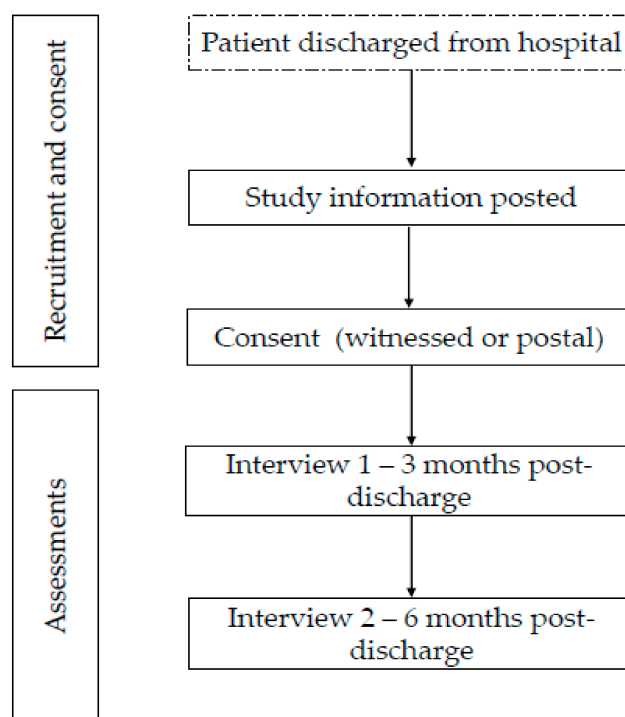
Recruitment and consent

Patient discharged from hospital

Study information posted

Consent (witnessed or postal)

Assessments

Interview 1 – 3 months post-discharge

Interview 2 – 6 months post-discharge